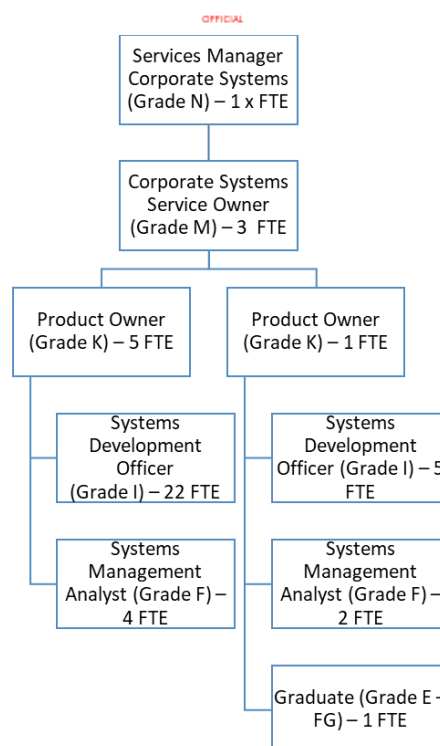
OFFICIAL

Services Manager Corporate Systems (Grade N) – 1 x FTE

Corporate Systems Service Owner (Grade M) – 3 FTE

Product Owner (Grade K) – 5 FTE

Product Owner (Grade K) – 1 FTE

Systems Development Officer (Grade I) – 22 FTE

Systems Development Officer (Grade I) – 5 FTE

Systems Management Analyst (Grade F) – 4 FTE

Systems Management Analyst (Grade F) – 2 FTE

Graduate (Grade E – FG) – 1 FTE